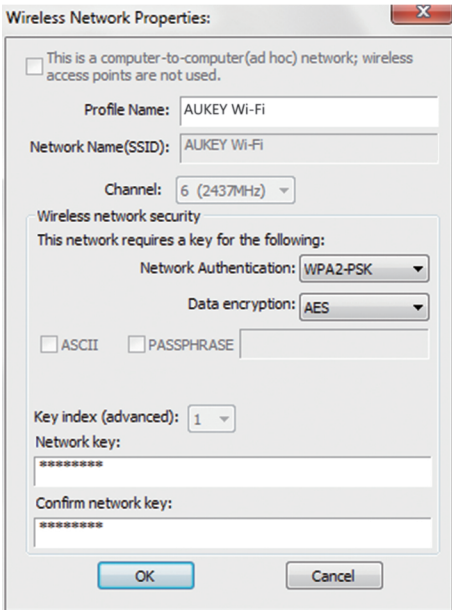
Wireless Network Properties:

This is a computer-to-computer(ad hoc) network; wireless access points are not used.

Profile Name: AUKEY Wi-Fi

Network Name(SSID): AUKEY Wi-Fi

Channel: 6 (2437MHz)

Wireless network security

This network requires a key for the following:

Network Authentication: WPA2-PSK

Data encryption: AES

ASCII PASSPHRASE

Key index (advanced): 1

Network key:

********

Confirm network key:

********

OK Cancel